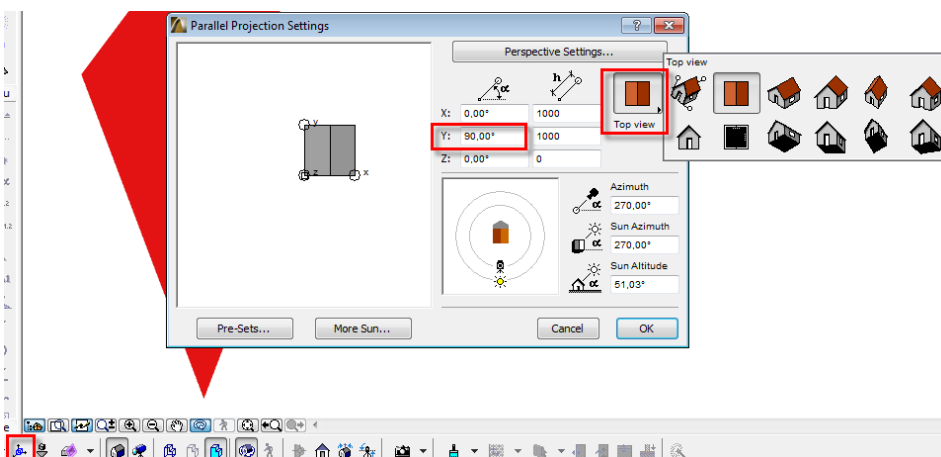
Parallel Projection Settings

?

Perspective Settings...

X: 0,00° 1000

Y: 90,00° 1000

Z: 0,00° 0

Top view

Top view

y

z

x

Azimuth

270,00°

Sun Azimuth

270,00°

Sun Altitude

51,03°

Pre-Sets...

More Sun...

Cancel

OK